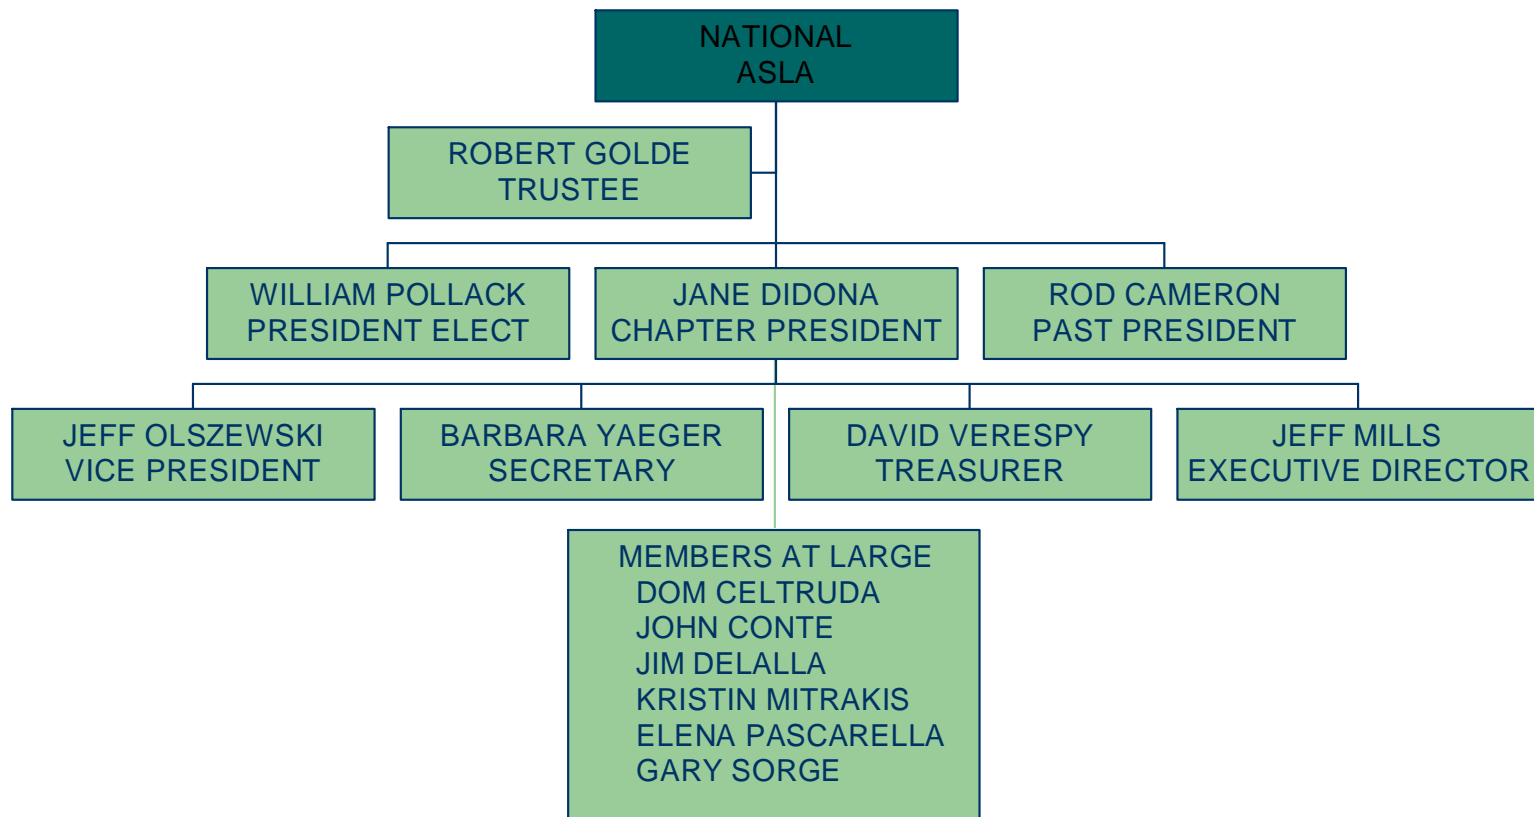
NATIONAL ASLA

ROBERT GOLDE
TRUSTEE

WILLIAM POLLACK
PRESIDENT ELECT

JANE DIDONA
CHAPTER PRESIDENT

ROD CAMERON
PAST PRESIDENT

JEFF OLSZEWSKI
VICE PRESIDENT

BARBARA YAEGER
SECRETARY

DAVID VERESPY
TREASURER

JEFF MILLS
EXECUTIVE DIRECTOR

MEMBERS AT LARGE
DOM CELTRUDA
JOHN CONTE
JIM DELALLA
KRISTIN MITRAKIS
ELENA PASCARELLA
GARY SORGE